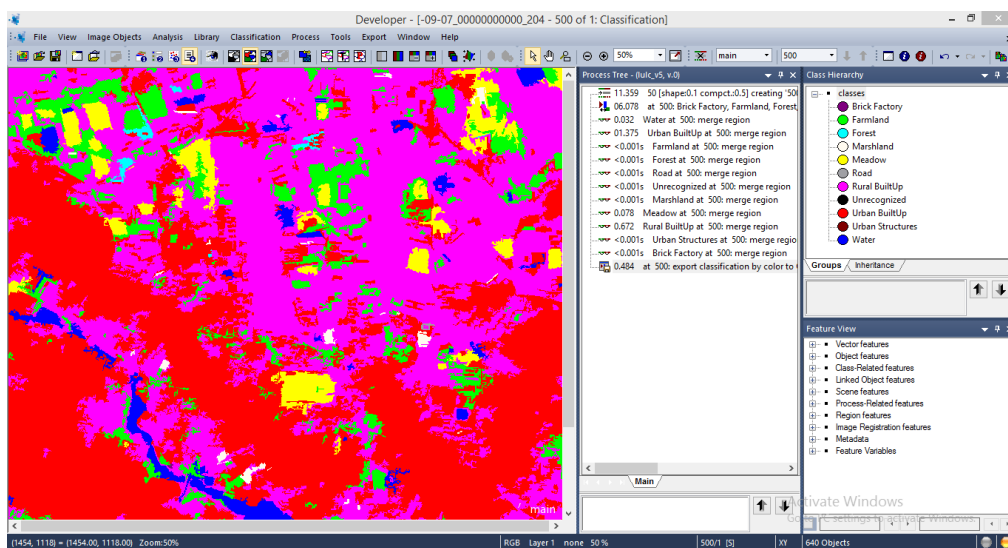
Developer - [-09-07_00000000000_204 - 500 of 1: Classification]

File View Image Objects Analysis Library Classification Process Tools Export Window Help

50%

main

500

Process Tree - (lulc_v5, v.0)

11.359 50 [shape:0.1 compct.:0.5] creating '500

06.078 at 500: Brick Factory, Farmland, Forest

0.032 Water at 500: merge region

01.375 Urban BuiltUp at 500: merge region

<0.001s Farmland at 500: merge region

<0.001s Forest at 500: merge region

<0.001s Road at 500: merge region

<0.001s Unrecognized at 500: merge region

<0.001s Marshland at 500: merge region

0.078 Meadow at 500: merge region

0.672 Rural BuiltUp at 500: merge region

<0.001s Urban Structures at 500: merge region

<0.001s Brick Factory at 500: merge region

0.484 at 500: export classification by color to

Main

Class Hierarchy

classes

Brick Factory

Farmland

Forest

Marshland

Meadow

Road

Rural BuiltUp

Unrecognized

Urban BuiltUp

Urban Structures

Water

Groups Inheritance

Feature View

Vector features

Object features

Class-Related features

Linked Object features

Scene features

Process-Related features

Region features

Image Registration features

Metadata

Feature Variables

main

Activate Windows

Go to Settings to activate Windows.

(1454, 1118) = (1454.00, 1118.00) Zoom:50%

RGB Layer 1 none 50 %

500/1 [S]

XY

640 Objects